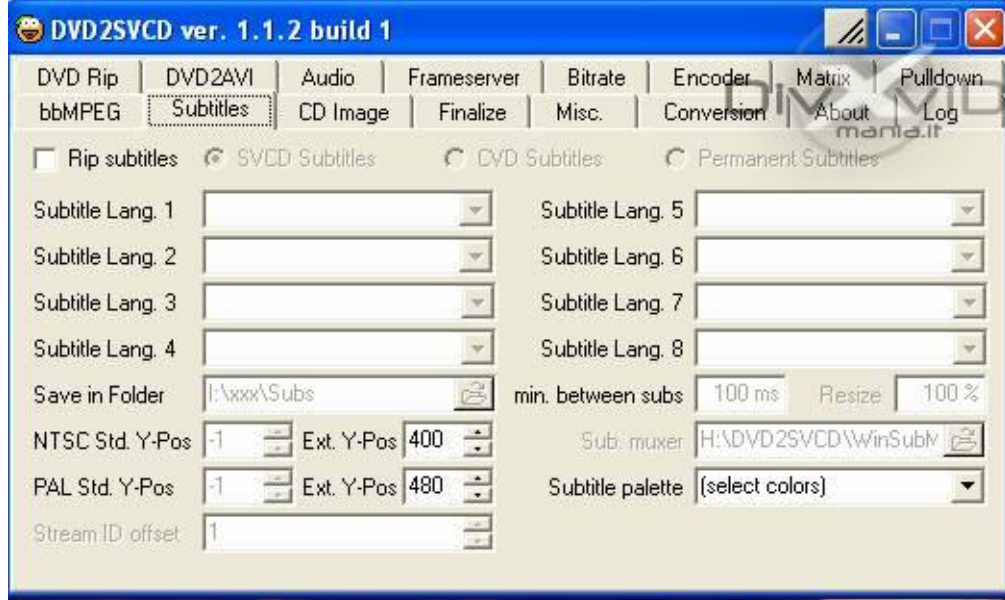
DVD2SVCD ver. 1.1.2 build 1

DVD Rip | DVD2AVI | Audio | Frameserver | Bitrate | Encoder | Matrix | Pulldown
bbMPEG | Subtitles | CD Image | Finalize | Misc. | Conversion | About | Log

DivX mania.it

Rip subtitles  SVCD Subtitles  CVD Subtitles  Permanent Subtitles

Subtitle Lang. 1
Subtitle Lang. 2
Subtitle Lang. 3
Subtitle Lang. 4
Save in Folder  I:\xxx\Subs
NTSC Std. Y-Pos  -1  Ext. Y-Pos  400
PAL Std. Y-Pos  -1  Ext. Y-Pos  480
Stream ID offset  1

Subtitle Lang. 5
Subtitle Lang. 6
Subtitle Lang. 7
Subtitle Lang. 8
min. between subs  100 ms  Resize  100 %
Sub. muxer  H:\DVD2SVCD\WinSubM
Subtitle palette  [select colors]